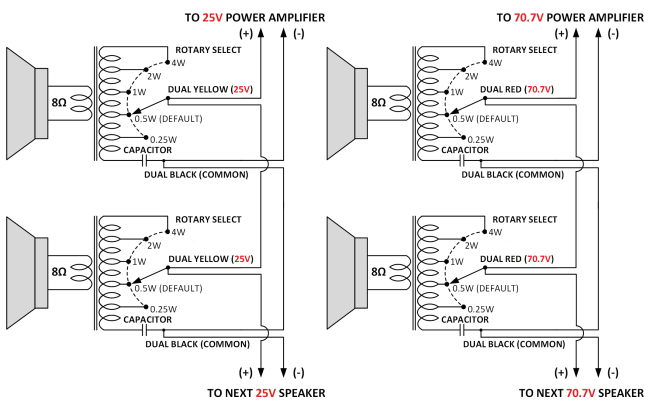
TO 25V POWER AMPLIFIER
(+) (-)
ROTARY SELECT
4W
2W
1W
DUAL YELLOW (25V)
8Ω
0.5W (DEFAULT)
0.25W
CAPACITOR
DUAL BLACK (COMMON)

ROTARY SELECT
4W
2W
1W
DUAL YELLOW (25V)
8Ω
0.5W (DEFAULT)
0.25W
CAPACITOR
DUAL BLACK (COMMON)
(+) (-)
TO NEXT 25V SPEAKER

TO 70.7V POWER AMPLIFIER
(+) (-)
ROTARY SELECT
4W
2W
1W
DUAL RED (70.7V)
8Ω
0.5W (DEFAULT)
0.25W
CAPACITOR
DUAL BLACK (COMMON)

ROTARY SELECT
4W
2W
1W
DUAL RED (70.7V)
8Ω
0.5W (DEFAULT)
0.25W
CAPACITOR
DUAL BLACK (COMMON)
(+) (-)
TO NEXT 70.7V SPEAKER